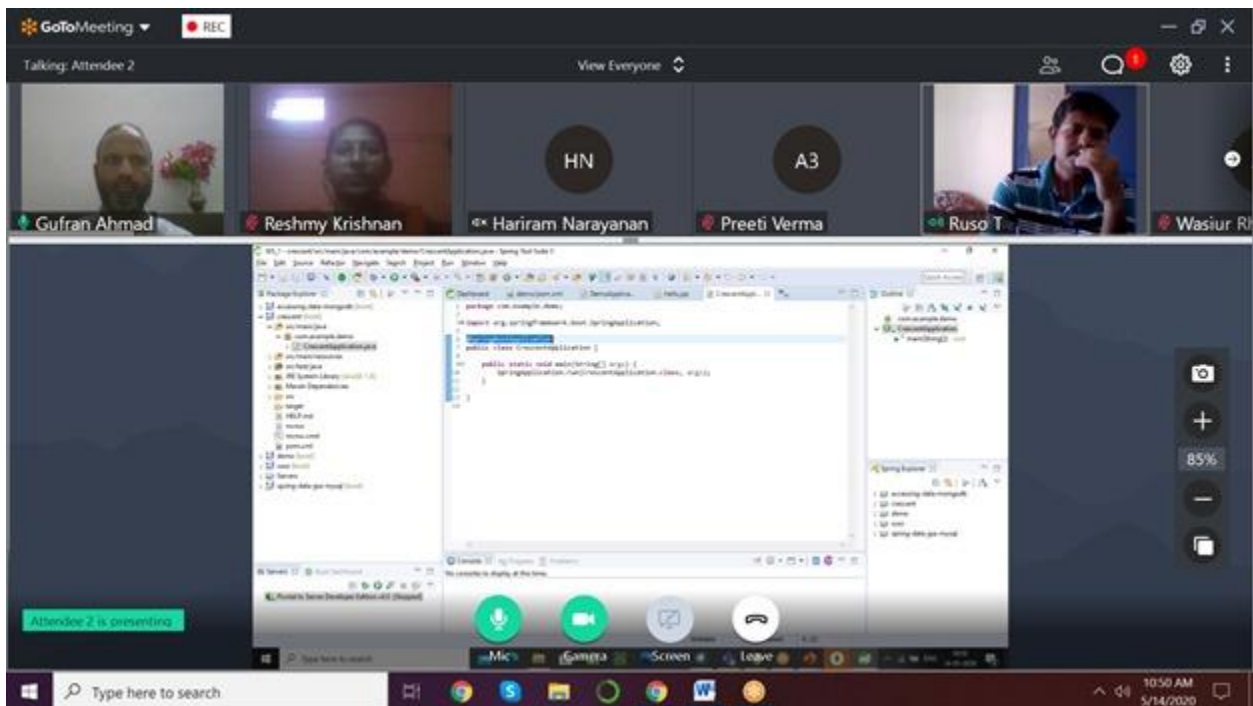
GoToMeeting
REC
Talking: Attendee 2
View Everyone
1
Gufran Ahmad
Reshmy Krishnan
HN
Hariram Narayanan
A3
Preeti Verma
Ruso T
Wasiur R

Package Explorer
Dashboard
Outline
package com.example.demo;
import org.springframework.boot.SpringApplication;
@SpringBootApplication
public class CrescentApplication {
public static void main(String[] args) {
SpringApplication.run(CrescentApplication.class, args);
}
}
Spring Explorer
Console
No consoles to display at this time.
Servers

85%
Attendee 2 is presenting
Mic
Camera
Screen
Leave
Type here to search
10:50 AM
5/14/2020